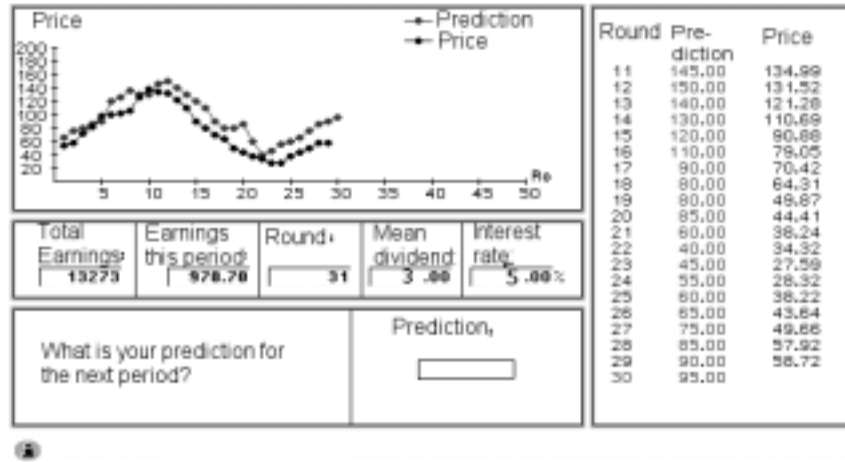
Price

Prediction
Price

200
180
160
140
120
100
80
60
40
20

5 10 15 20 25 30 35 40 45 50

Ro

| Total Earnings | Earnings this period | Round | Mean dividend | Interest rate |
|---|---|---|---|---|
| 13273 | 978.70 | 31 | 3 .00 | 5 .00 % |

What is your prediction for the next period?

Prediction

| Round | Prediction | Price |
|---|---|---|
| 11 | 145.00 | 134.99 |
| 12 | 150.00 | 131.52 |
| 13 | 140.00 | 121.28 |
| 14 | 130.00 | 110.69 |
| 15 | 120.00 | 90.88 |
| 16 | 110.00 | 79.05 |
| 17 | 90.00 | 70.42 |
| 18 | 80.00 | 64.31 |
| 19 | 80.00 | 49.87 |
| 20 | 85.00 | 44.41 |
| 21 | 60.00 | 38.24 |
| 22 | 40.00 | 34.32 |
| 23 | 45.00 | 27.59 |
| 24 | 55.00 | 28.32 |
| 25 | 60.00 | 38.22 |
| 26 | 65.00 | 43.64 |
| 27 | 75.00 | 49.66 |
| 28 | 85.00 | 57.92 |
| 29 | 90.00 | 58.72 |
| 30 | 95.00 | |